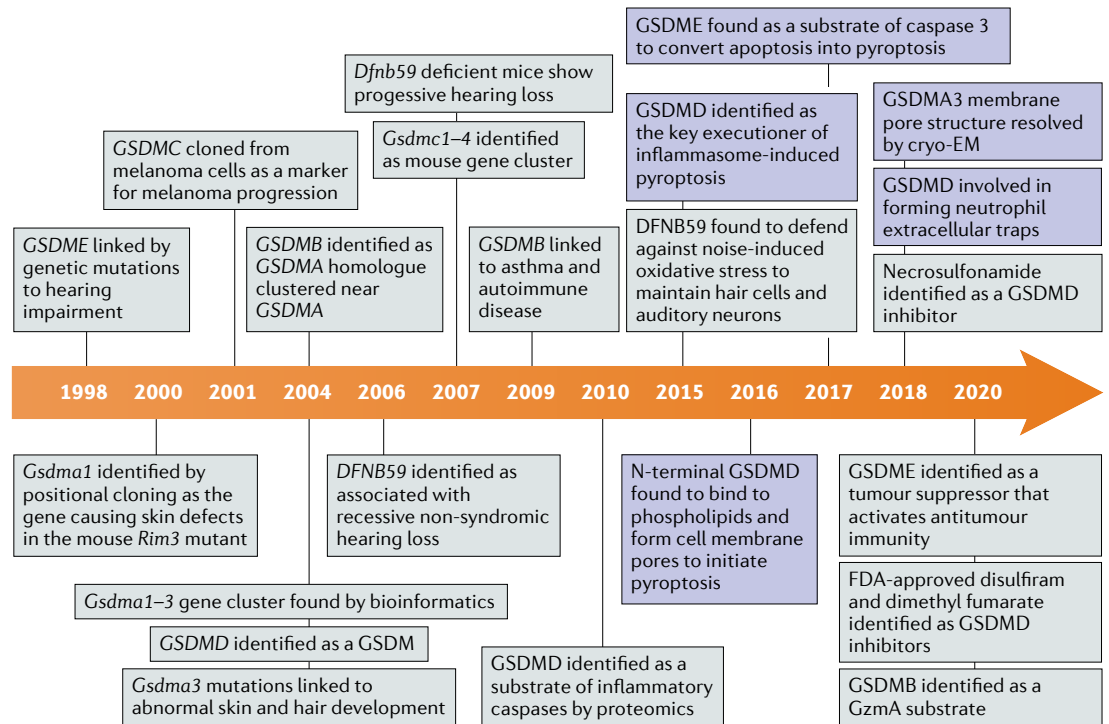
GSDME found as a substrate of caspase 3 to convert apoptosis into pyroptosis

Dfnb59 deficient mice show progessive hearing loss

GSDMD identified as the key executioner of inflammasome-induced pyroptosis

GSDMA3 membrane pore structure resolved by cryo-EM

GSDMC cloned from melanoma cells as a marker for melanoma progression

Gsdmc1–4 identified as mouse gene cluster

GSDMD involved in forming neutrophil extracellular traps

DFNB59 found to defend against noise-induced oxidative stress to maintain hair cells and auditory neurons

GSDME linked by genetic mutations to hearing impairment

GSDMB identified as GSDMA homologue clustered near GSDMA

GSDMB linked to asthma and autoimmune disease

Necrosulfonamide identified as a GSDMD inhibitor

1998 2000 2001 2004 2006 2007 2009 2010 2015 2016 2017 2018 2020

Gsdma1 identified by positional cloning as the gene causing skin defects in the mouse Rim3 mutant

DFNB59 identified as associated with recessive non-syndromic hearing loss

N-terminal GSDMD found to bind to phospholipids and form cell membrane pores to initiate pyroptosis

GSDME identified as a tumour suppressor that activates antitumour immunity

Gsdma1–3 gene cluster found by bioinformatics

GSDMD identified as a GSDM

FDA-approved disulfiram and dimethyl fumarate identified as GSDMD inhibitors

GSDMD identified as a substrate of inflammatory caspases by proteomics

Gsdma3 mutations linked to abnormal skin and hair development

GSDMB identified as a GzmA substrate